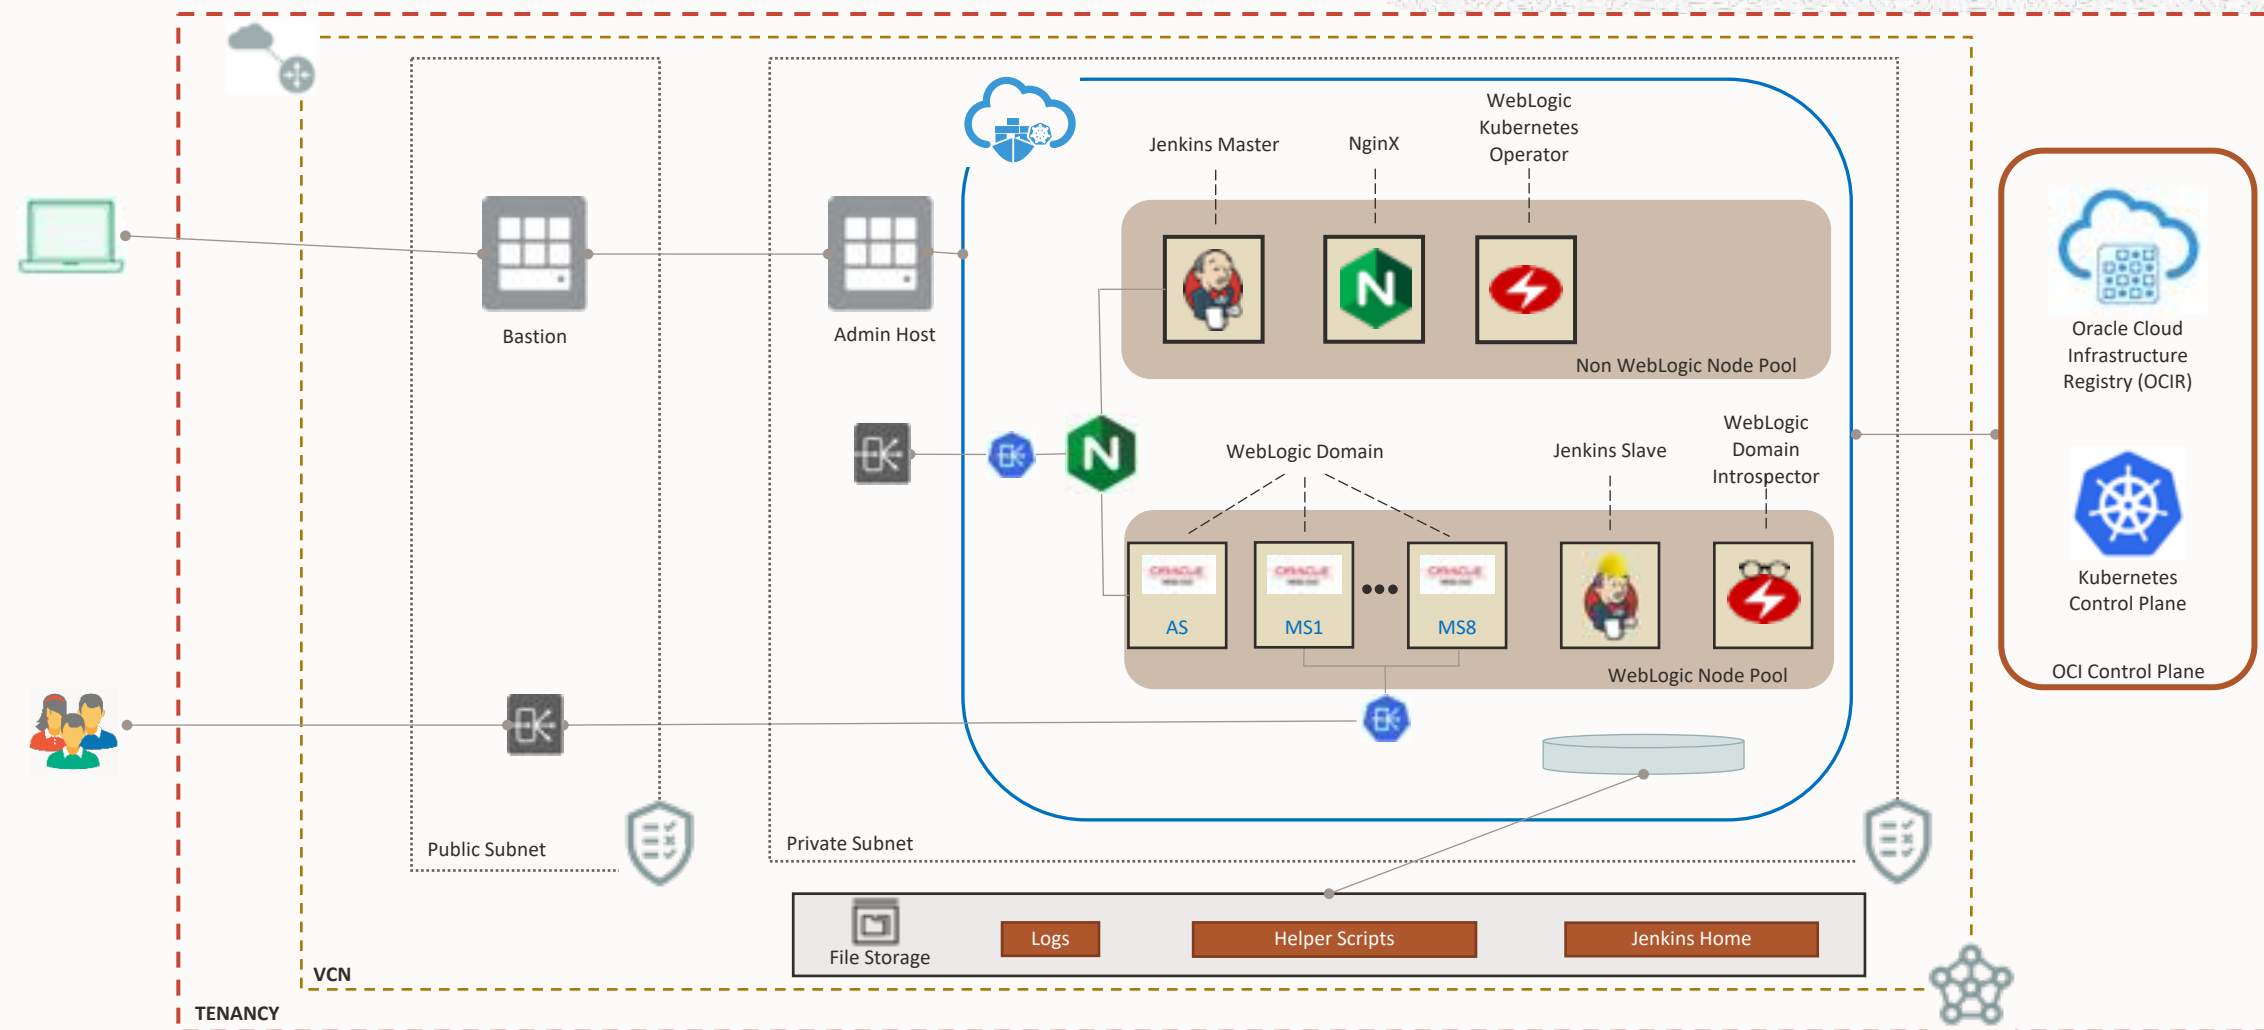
Bastion

Admin Host

Jenkins Master

NginX

WebLogic Kubernetes Operator

Non WebLogic Node Pool

WebLogic Domain

Jenkins Slave

WebLogic Domain Introspector

AS

MS1

MS8

WebLogic Node Pool

Oracle Cloud Infrastructure Registry (OCIR)

Kubernetes Control Plane

OCI Control Plane

Public Subnet

Private Subnet

File Storage

Logs

Helper Scripts

Jenkins Home

VCN

TENANCY